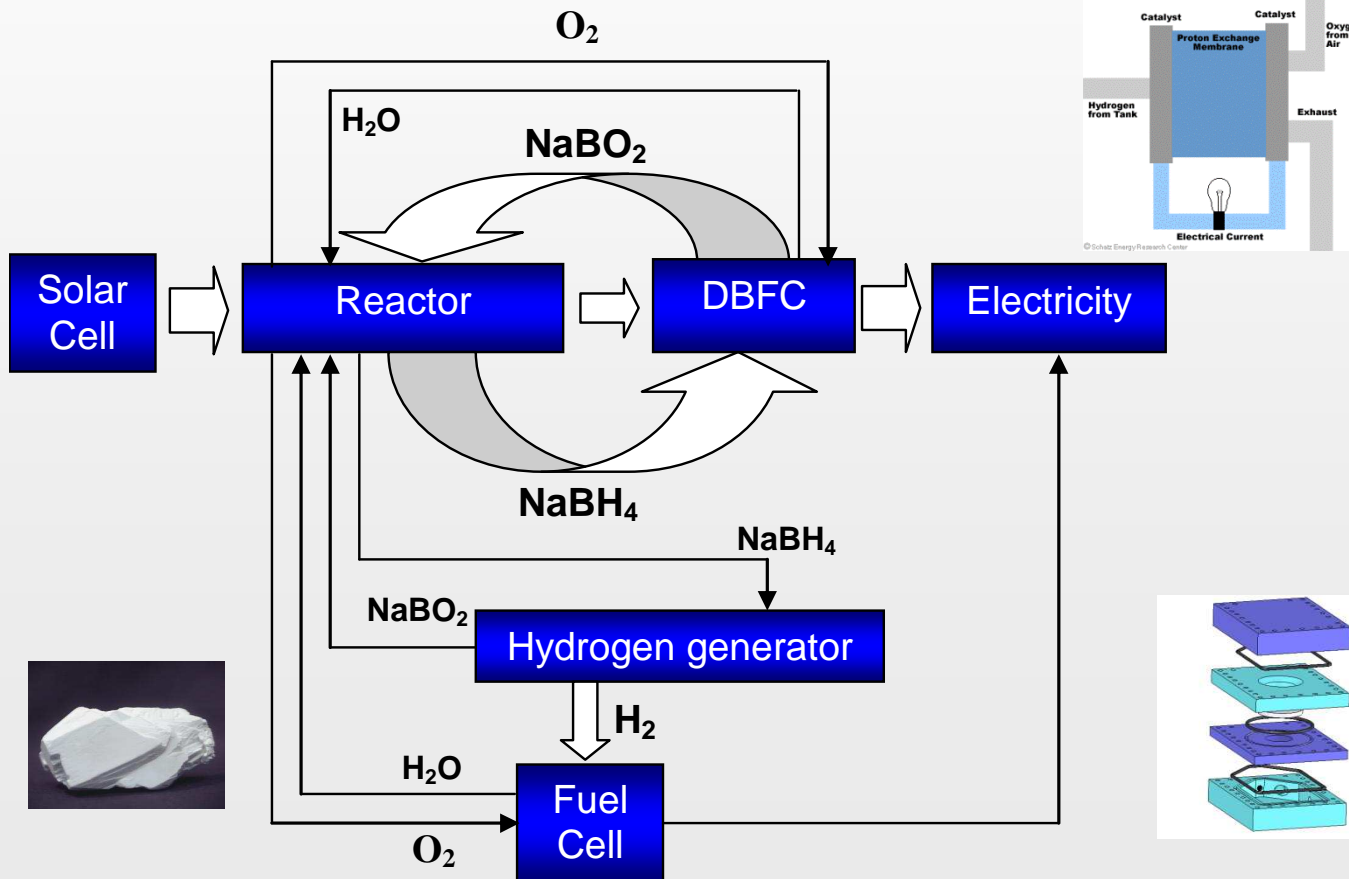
$O_2$

$H_2O$

$NaBO_2$

Catalyst

Catalyst

Proton Exchange Membrane

Oxyg from Air

Hydrogen from Tank

Exhaust

Electrical Current

© Schatz Energy Research Center

Solar Cell

Reactor

DBFC

Electricity

$NaBH_4$

$NaBH_4$

$NaBO_2$

Hydrogen generator

$H_2$

$H_2O$

Fuel Cell

$O_2$